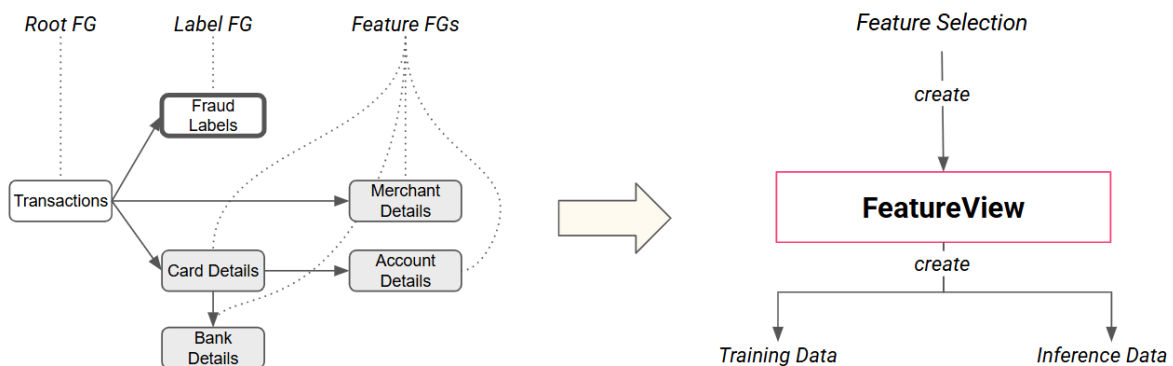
Root FG

Label FG

Feature FGs

Fraud Labels

Transactions

Merchant Details

Card Details

Account Details

Bank Details

Feature Selection

create

FeatureView

create

Training Data

Inference Data